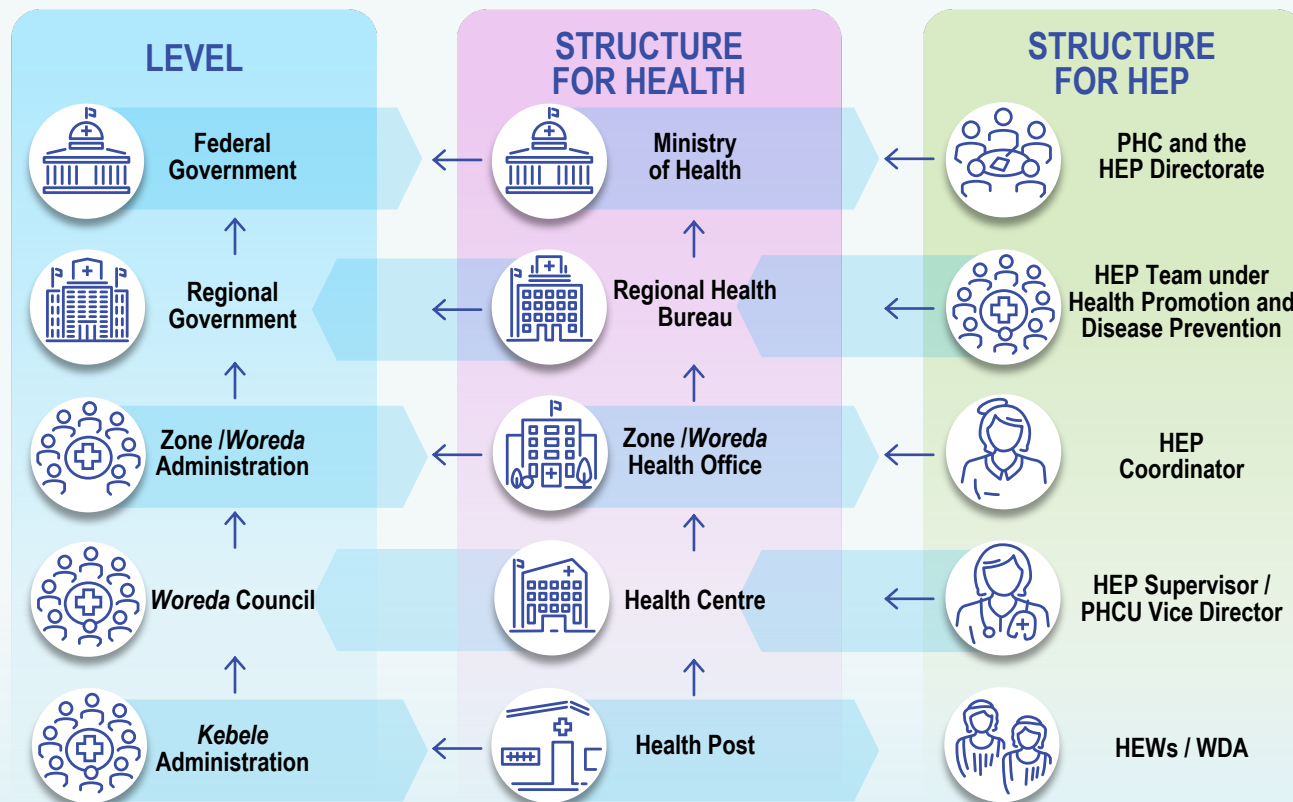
LEVEL

Federal Government

Regional Government

Zone /*Woreda* Administration

*Woreda* Council

*Kebele* Administration

STRUCTURE FOR HEALTH

Ministry of Health

Regional Health Bureau

Zone /*Woreda* Health Office

Health Centre

Health Post

STRUCTURE FOR HEP

PHC and the HEP Directorate

HEP Team under Health Promotion and Disease Prevention

HEP Coordinator

HEP Supervisor / PHCU Vice Director

HEWs / WDA